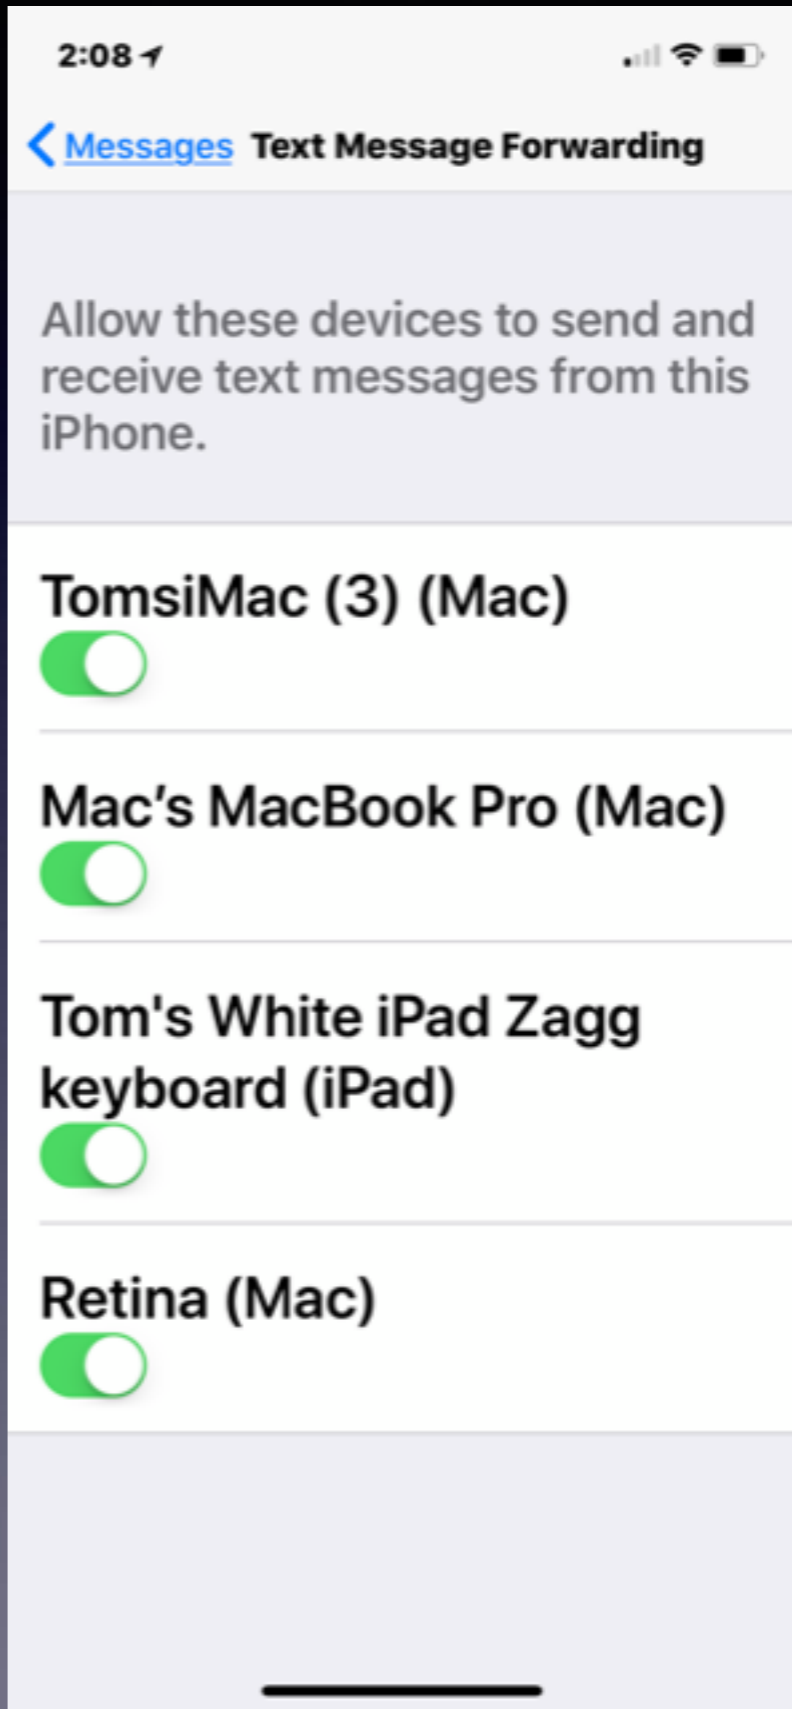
2:08

Messages Text Message Forwarding

Allow these devices to send and receive text messages from this iPhone.

TomsiMac (3) (Mac)

Mac’s MacBook Pro (Mac)

Tom's White iPad Zagg keyboard (iPad)

Retina (Mac)